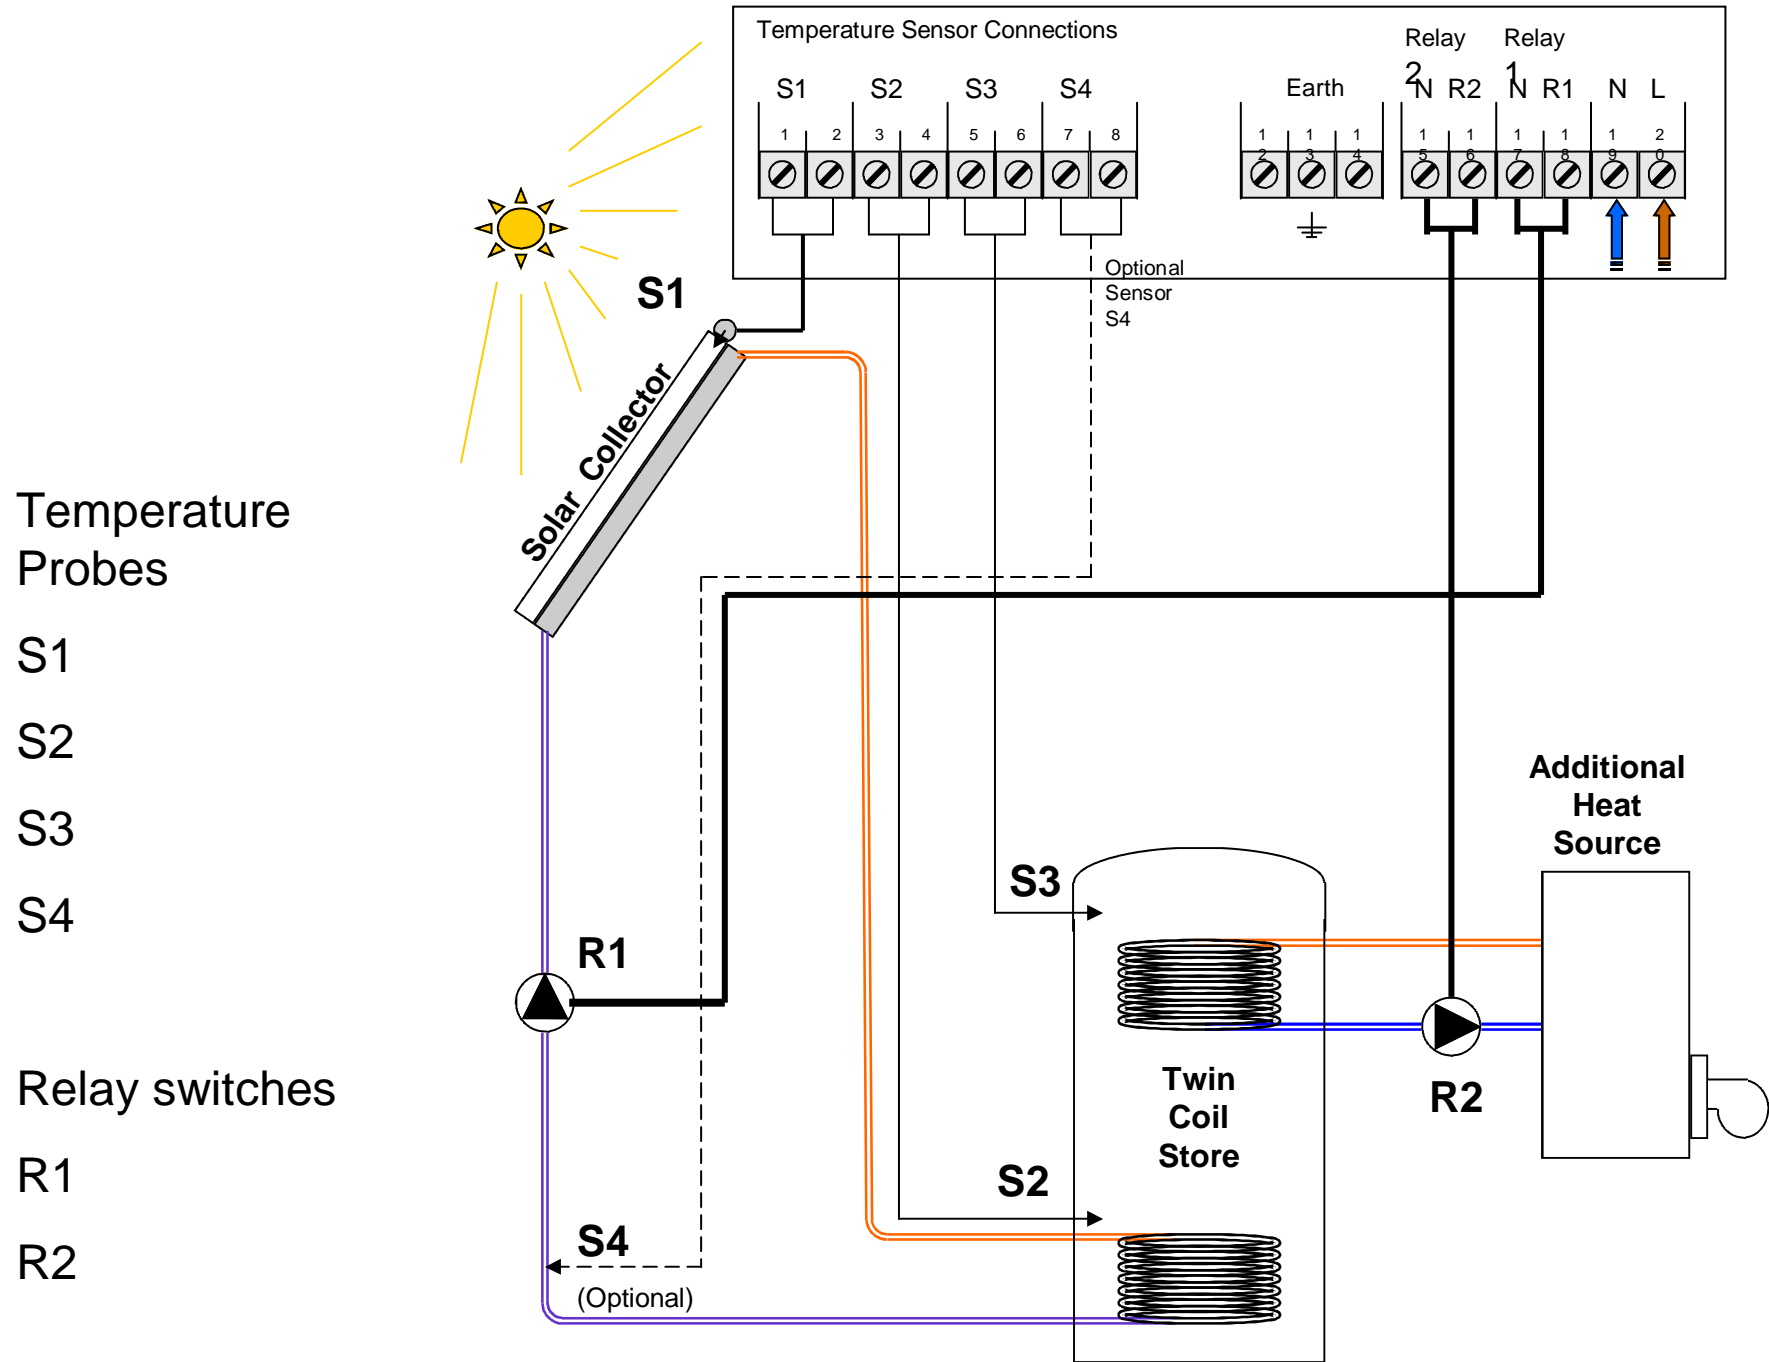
Temperature Sensor Connections

S1 S2 S3 S4

1 2 3 4 5 6 7 8

Earth

12 13 14

Relay 2

N R2

15 16

Relay 1

N R1

17 18

N L

19 20

Optional Sensor S4

S1

Solar Collector

Temperature Probes

S1

S2

S3

S4

Relay switches

R1

R2

R1

S3

Additional Heat Source

Twin Coil Store

R2

S2

S4

(Optional)